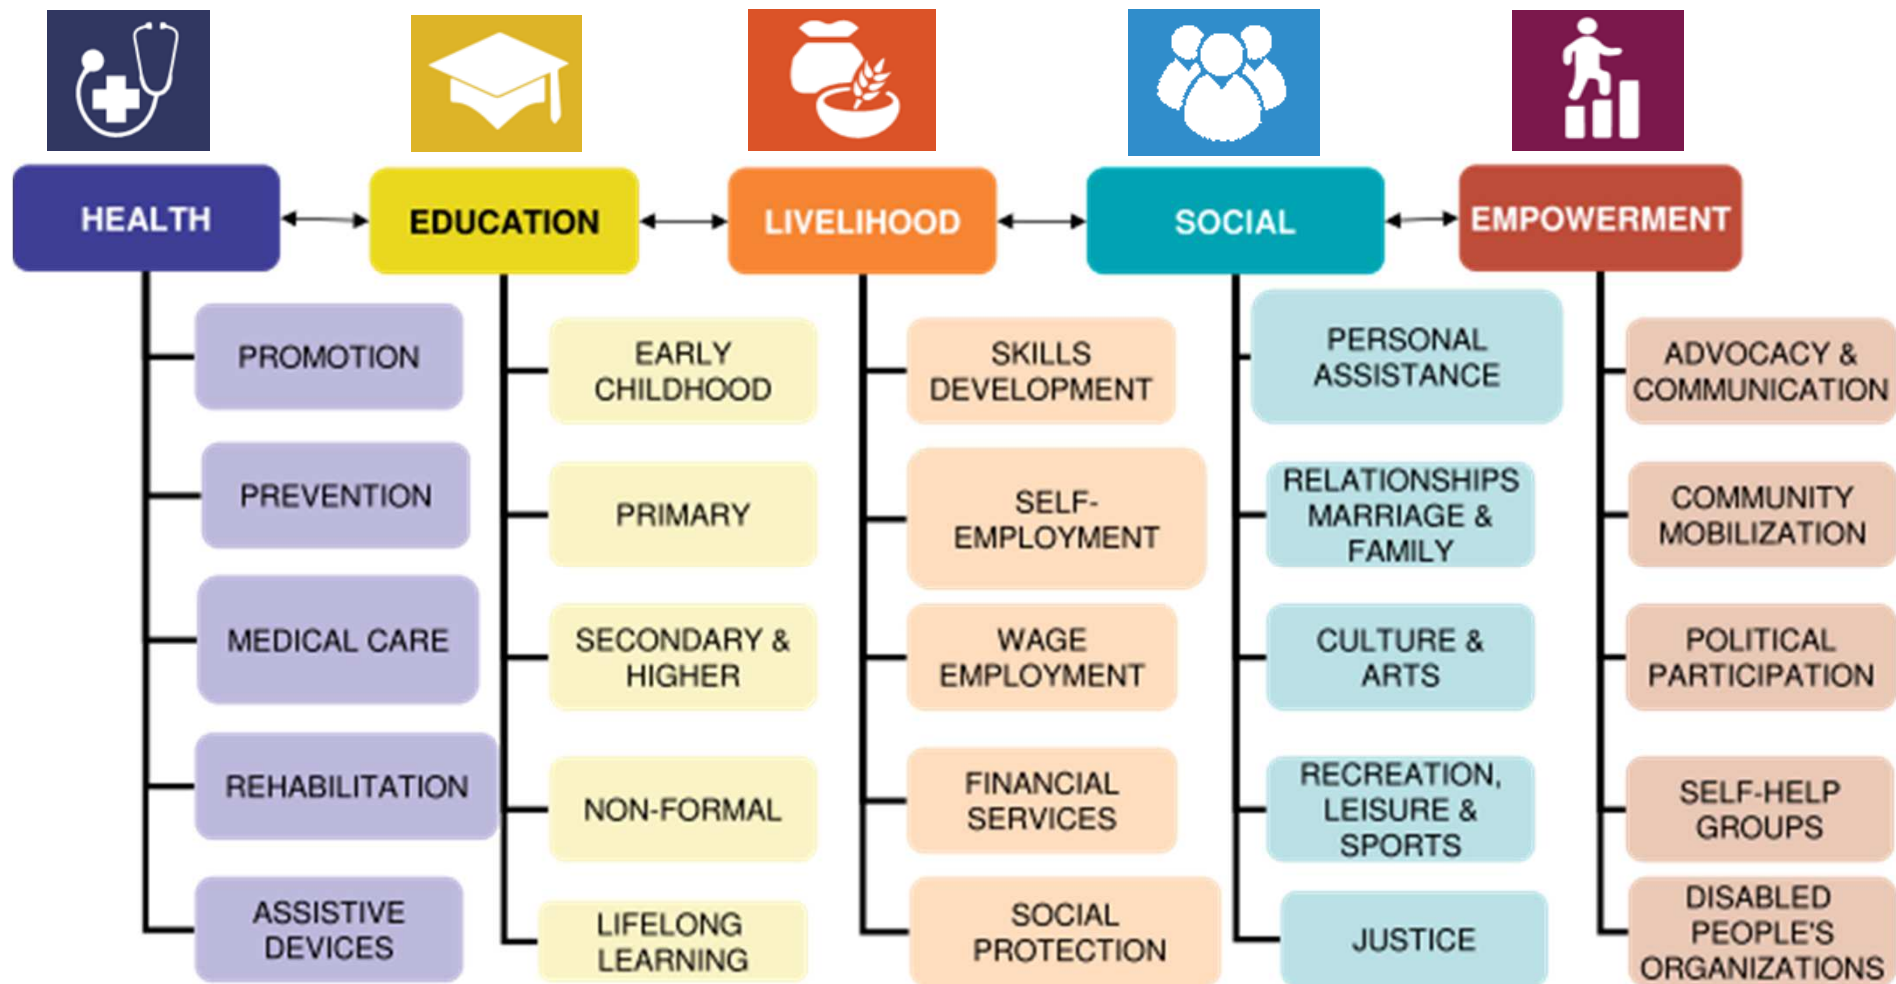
HEALTH

PROMOTION

PREVENTION

MEDICAL CARE

REHABILITATION

ASSISTIVE DEVICES

EDUCATION

EARLY CHILDHOOD

PRIMARY

SECONDARY & HIGHER

NON-FORMAL

LIFELONG LEARNING

LIVELIHOOD

SKILLS DEVELOPMENT

SELF-EMPLOYMENT

WAGE EMPLOYMENT

FINANCIAL SERVICES

SOCIAL PROTECTION

SOCIAL

PERSONAL ASSISTANCE

RELATIONSHIPS MARRIAGE & FAMILY

CULTURE & ARTS

RECREATION, LEISURE & SPORTS

JUSTICE

EMPOWERMENT

ADVOCACY & COMMUNICATION

COMMUNITY MOBILIZATION

POLITICAL PARTICIPATION

SELF-HELP GROUPS

DISABLED PEOPLE'S ORGANIZATIONS